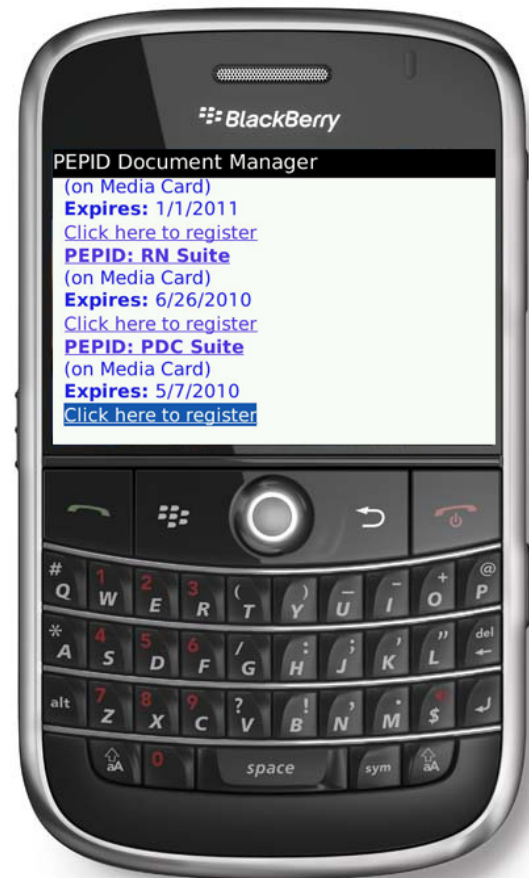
BlackBerry

PEPID Document Manager

(on Media Card)
**Expires:** 1/1/2011
Click here to register

**PEPID: RN Suite**
(on Media Card)
**Expires:** 6/26/2010
Click here to register

**PEPID: PDC Suite**
(on Media Card)
**Expires:** 5/7/2010
Click here to register

# Q 1 W 2 E 3 R ( T ) Y _ U – I + O @ P
* A 4 S 5 D 6 F / G : H ; J ' K " L del
alt 7 Z 8 X 9 C ? V ! B , N . M $
aA 0 space sym aA